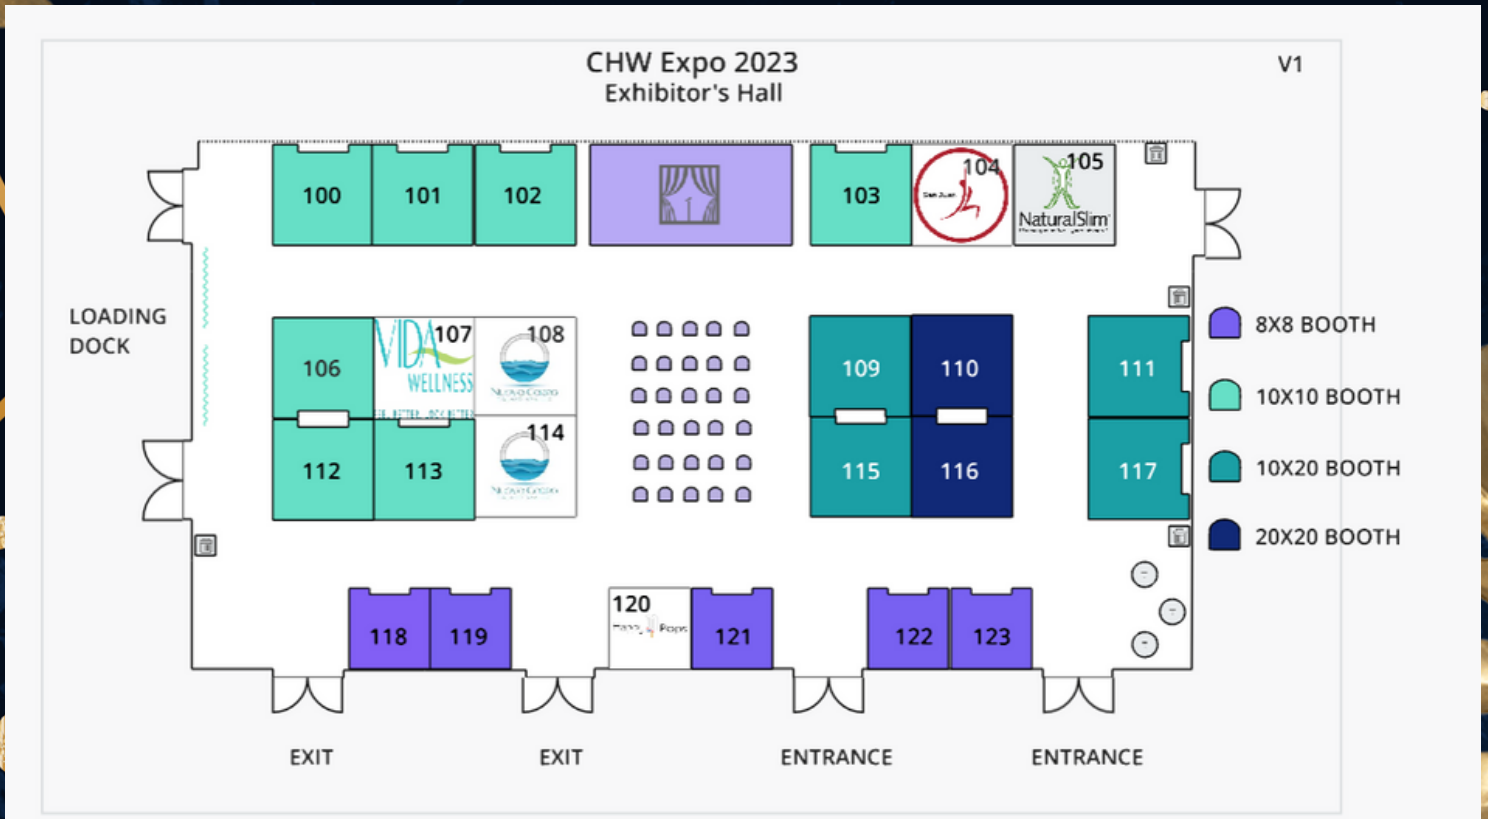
CHW Expo 2023
Exhibitor's Hall

V1

100 101 102 103 104 105

NaturalSlim

LOADING DOCK

106 107 108

VIDA WELLNESS

109 110 111

112 113 114

115 116 117

8X8 BOOTH
10X10 BOOTH
10X20 BOOTH
20X20 BOOTH

118 119 120 121 122 123

EXIT EXIT ENTRANCE ENTRANCE